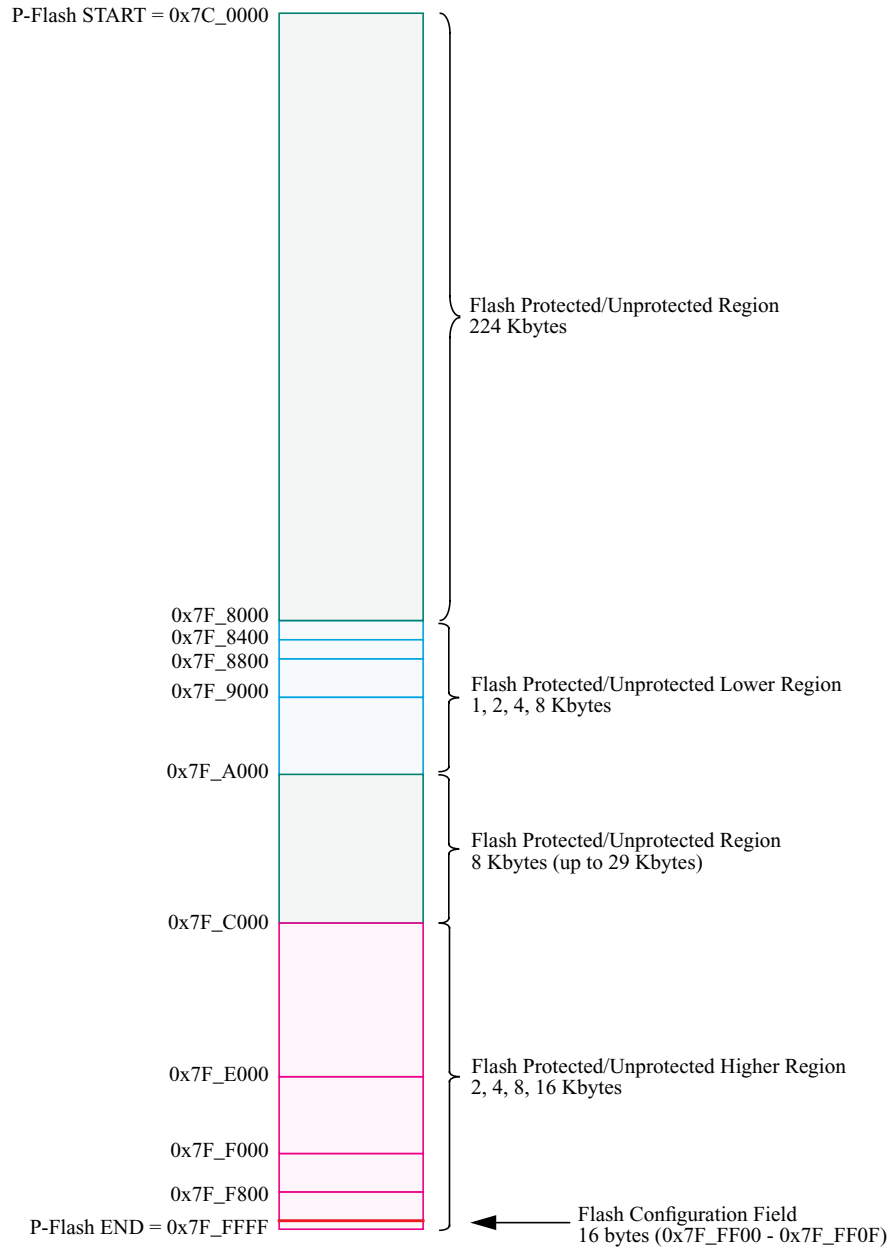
P-Flash START = 0x7C_0000

Flash Protected/Unprotected Region
224 Kbytes

0x7F_8000
0x7F_8400
0x7F_8800
0x7F_9000

Flash Protected/Unprotected Lower Region
1, 2, 4, 8 Kbytes

0x7F_A000

Flash Protected/Unprotected Region
8 Kbytes (up to 29 Kbytes)

0x7F_C000

0x7F_E000

Flash Protected/Unprotected Higher Region
2, 4, 8, 16 Kbytes

0x7F_F000
0x7F_F800
P-Flash END = 0x7F_FFFF

Flash Configuration Field
16 bytes (0x7F_FF00 - 0x7F_FF0F)